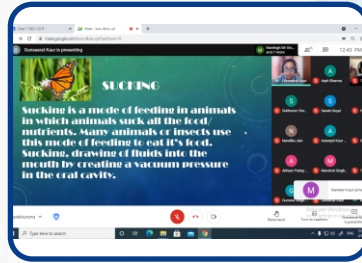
Gurpreet Kaur is presenting

SUCKING

Sucking is a mode of feeding in animals in which animals suck all the food/ nutrients. Many animals or insects use this mode of feeding to eat it's food. Sucking, drawing of fluids into the mouth by creating a vacuum pressure in the oral cavity.

12:43 PM

Type here to search

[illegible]